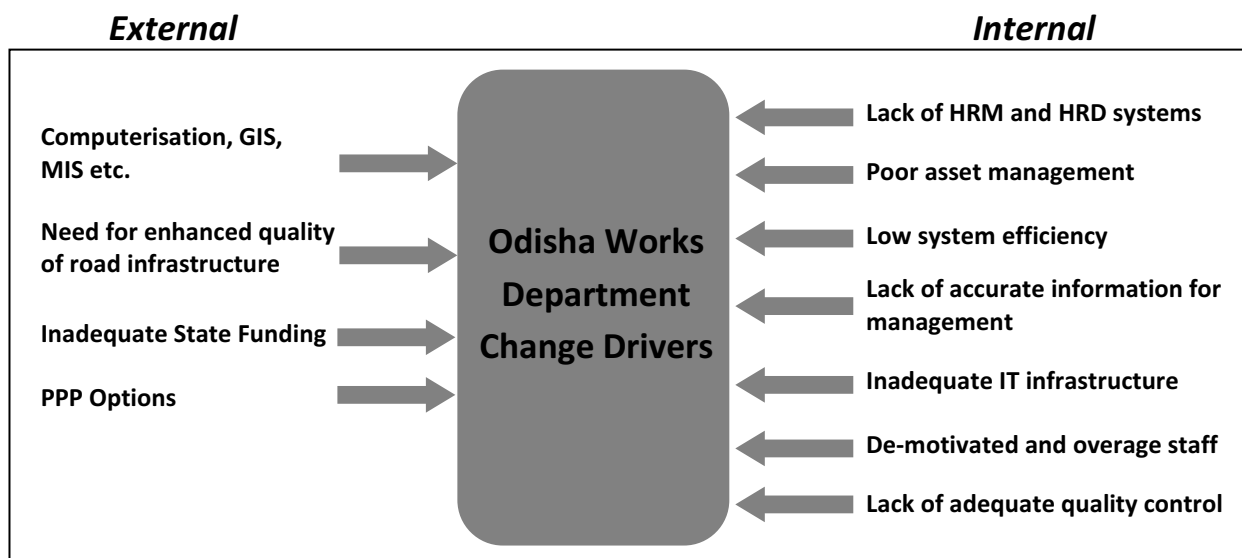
External

Internal

Computerisation, GIS, MIS etc.

Need for enhanced quality of road infrastructure

Inadequate State Funding

PPP Options

Odisha Works Department Change Drivers

Lack of HRM and HRD systems

Poor asset management

Low system efficiency

Lack of accurate information for management

Inadequate IT infrastructure

De-motivated and overage staff

Lack of adequate quality control